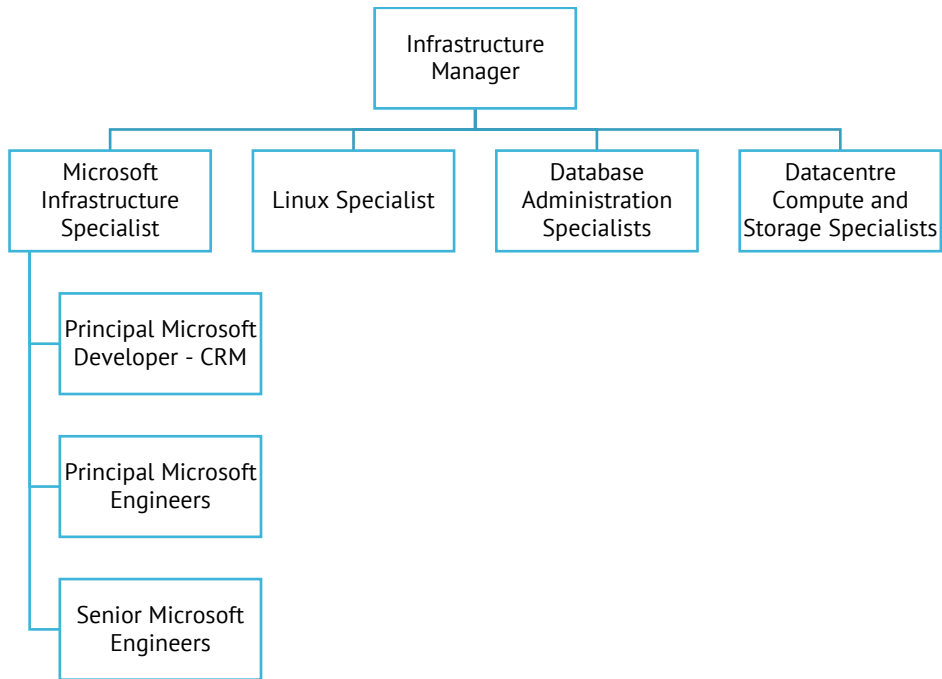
Infrastructure Manager

Microsoft Infrastructure Specialist

Linux Specialist

Database Administration Specialists

Datacentre Compute and Storage Specialists

Principal Microsoft Developer - CRM

Principal Microsoft Engineers

Senior Microsoft Engineers